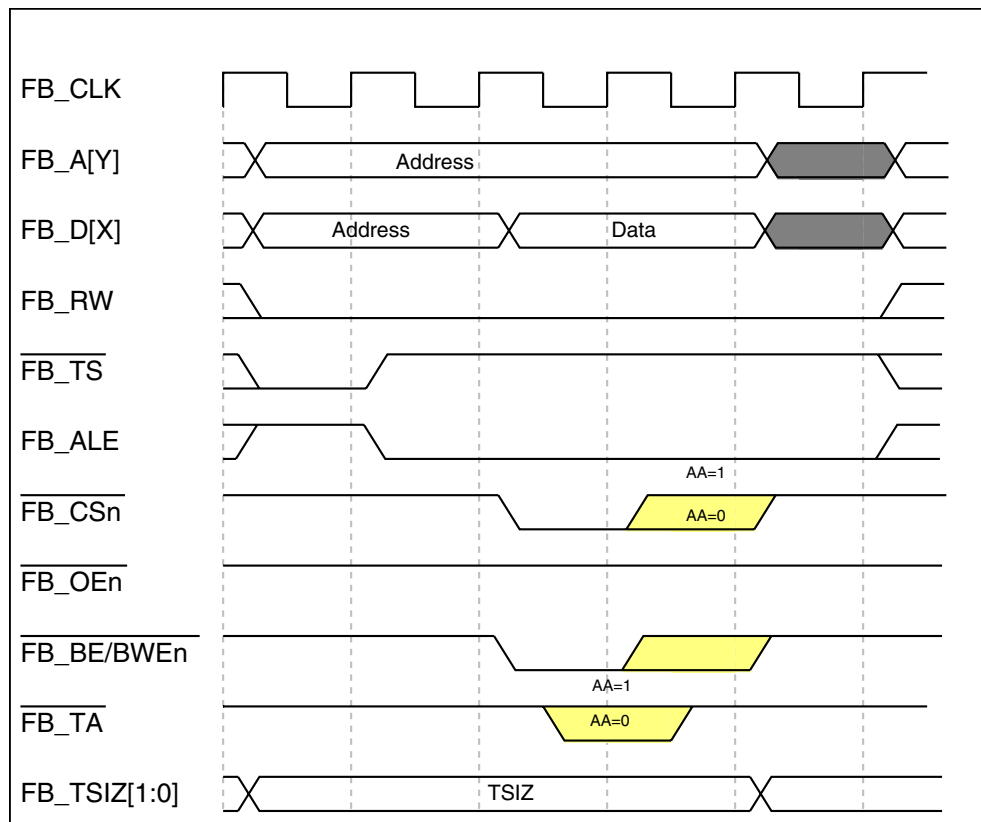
FB_CLK

FB_A[Y]
Address

FB_D[X]
Address
Data

FB_RW

$\overline{\text{FB\_TS}}$

FB_ALE

AA=1
$\overline{\text{FB\_CSn}}$
AA=0

$\overline{\text{FB\_OEn}}$

$\overline{\text{FB\_BE/BWEn}}$
AA=1

$\overline{\text{FB\_TA}}$
AA=0

FB_TSIZ[1:0]
TSIZ